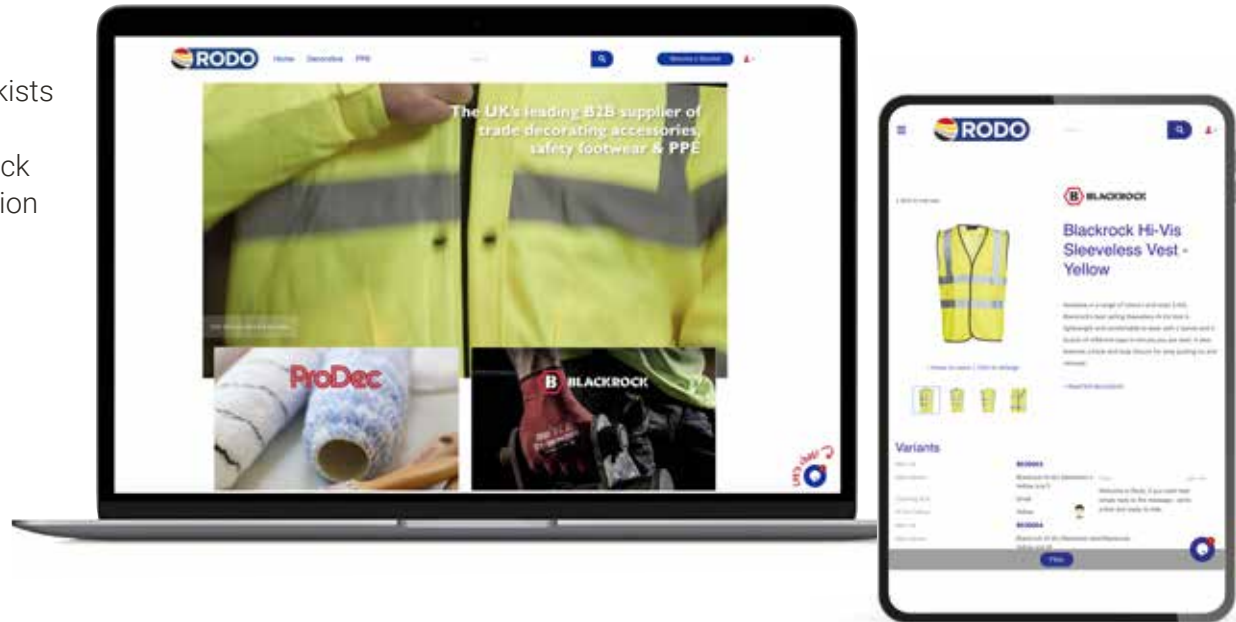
xists

ck
ion

RODO Home Decorative PPE

The UK's leading B2B supplier of trade decorating accessories, safety footwear & PPE

ProDec

BLACKROCK

RODO

BLACKROCK

Blackrock Hi-Vis Sleeveless Vest - Yellow

Variants